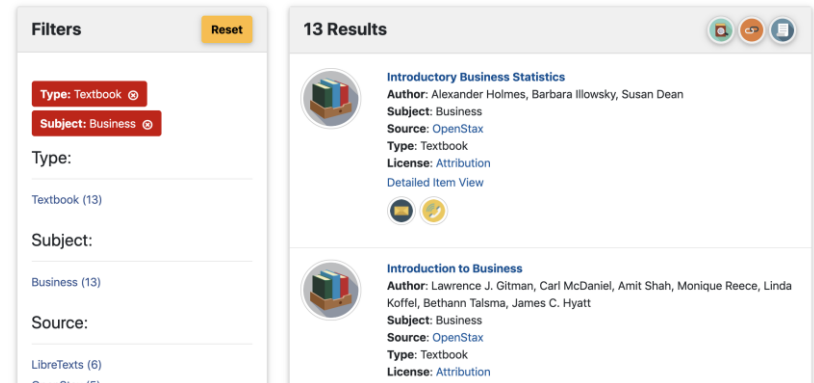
Filters

Reset

Type: Textbook ⊗

Subject: Business ⊗

Type:

Textbook (13)

Subject:

Business (13)

Source:

LibreTexts (6)

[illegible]

13 Results

Introductory Business Statistics
Author: Alexander Holmes, Barbara Illowsky, Susan Dean
Subject: Business
Source: OpenStax
Type: Textbook
License: Attribution
Detailed Item View

Introduction to Business
Author: Lawrence J. Gitman, Carl McDaniel, Amit Shah, Monique Reece, Linda Koffel, Bethann Talsma, James C. Hyatt
Subject: Business
Source: OpenStax
Type: Textbook
License: Attribution